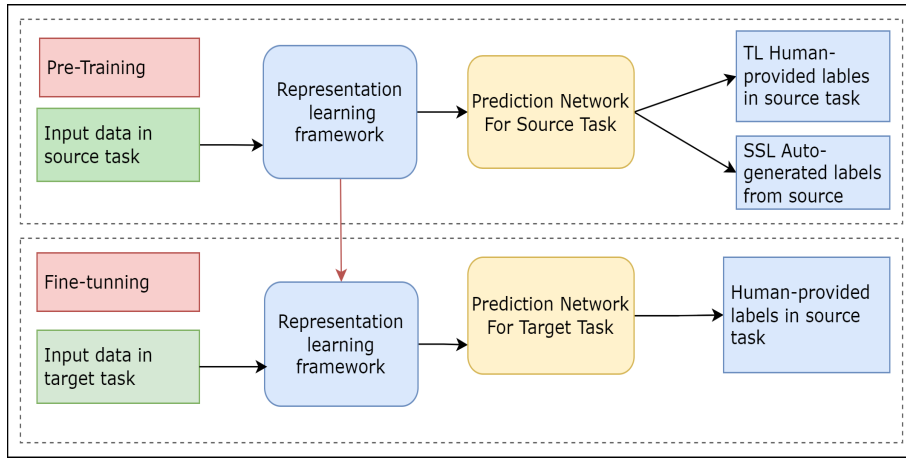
Pre-Training

Input data in source task

Representation learning framework

Prediction Network For Source Task

TL Human-provided lables in source task

SSL Auto-generated labels from source

Fine-tunning

Input data in target task

Representation learning framework

Prediction Network For Target Task

Human-provided labels in source task